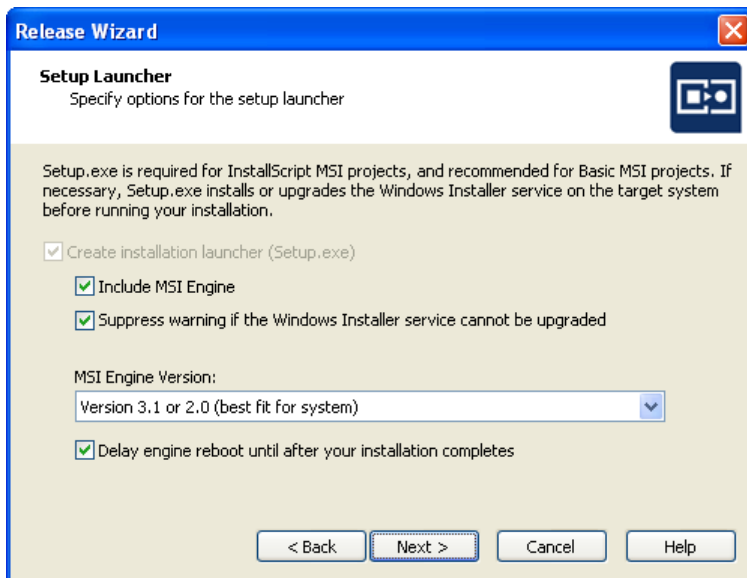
Release Wizard

Setup Launcher
Specify options for the setup launcher

Setup.exe is required for InstallScript MSI projects, and recommended for Basic MSI projects. If necessary, Setup.exe installs or upgrades the Windows Installer service on the target system before running your installation.

Create installation launcher (Setup.exe)

Include MSI Engine

Suppress warning if the Windows Installer service cannot be upgraded

MSI Engine Version:

Version 3.1 or 2.0 (best fit for system)

Delay engine reboot until after your installation completes

< Back
Next >
Cancel
Help